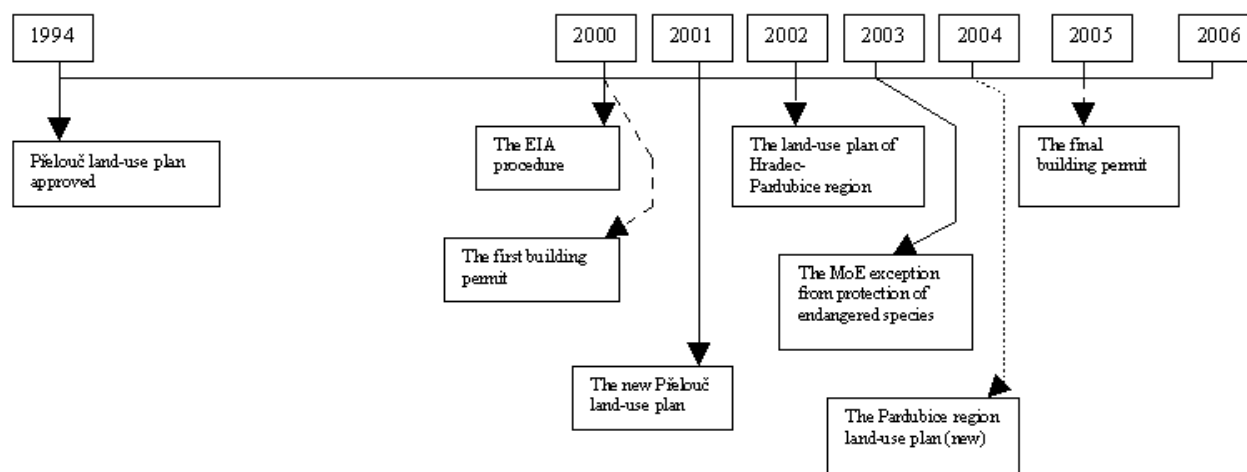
1994

2000

2001

2002

2003

2004

2005

2006

Přelouč land-use plan approved

The EIA procedure

The first building permit

The new Přelouč land-use plan

The land-use plan of Hradec-Pardubice region

The MoE exception from protection of endangered species

The Pardubice region land-use plan (new)

The final building permit